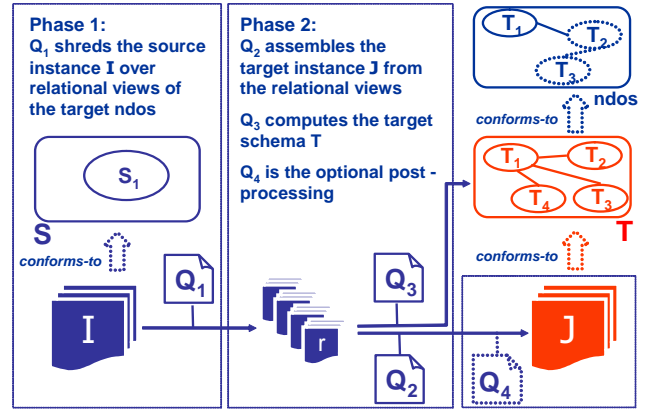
Phase 1:
$Q_1$ shreds the source instance I over relational views of the target ndos

$S_1$

S

conforms-to

I

$Q_1$

Phase 2:
$Q_2$ assembles the target instance J from the relational views

$Q_3$ computes the target schema T

$Q_4$ is the optional post - processing

r

$Q_3$

$Q_2$

$T_1$
$T_2$
$T_3$

ndos

conforms-to

$T_1$
$T_2$
$T_4$
$T_3$

T

conforms-to

J

$Q_4$